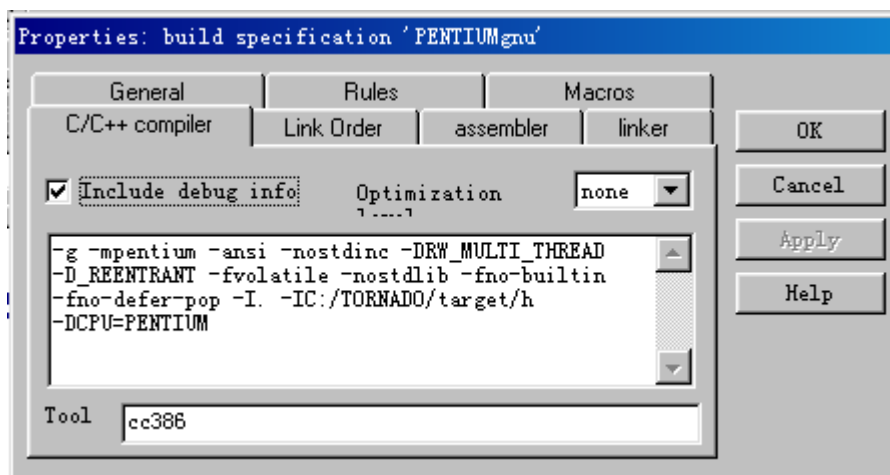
Properties: build specification 'PENTIUMgnu'

General
Rules
Macros
C/C++ compiler
Link Order
assembler
linker

OK
Cancel
Apply
Help

Include debug info
Optimization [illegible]
none

-g -mpentium -ansi -nostdinc -DRW_MULTI_THREAD
-D_REENTRANT -fvolatile -nostdlib -fno-builtin
-fno-defer-pop -I. -IC:/TORNADO/target/h
-DCPU=PENTIUM

Tool
cc386